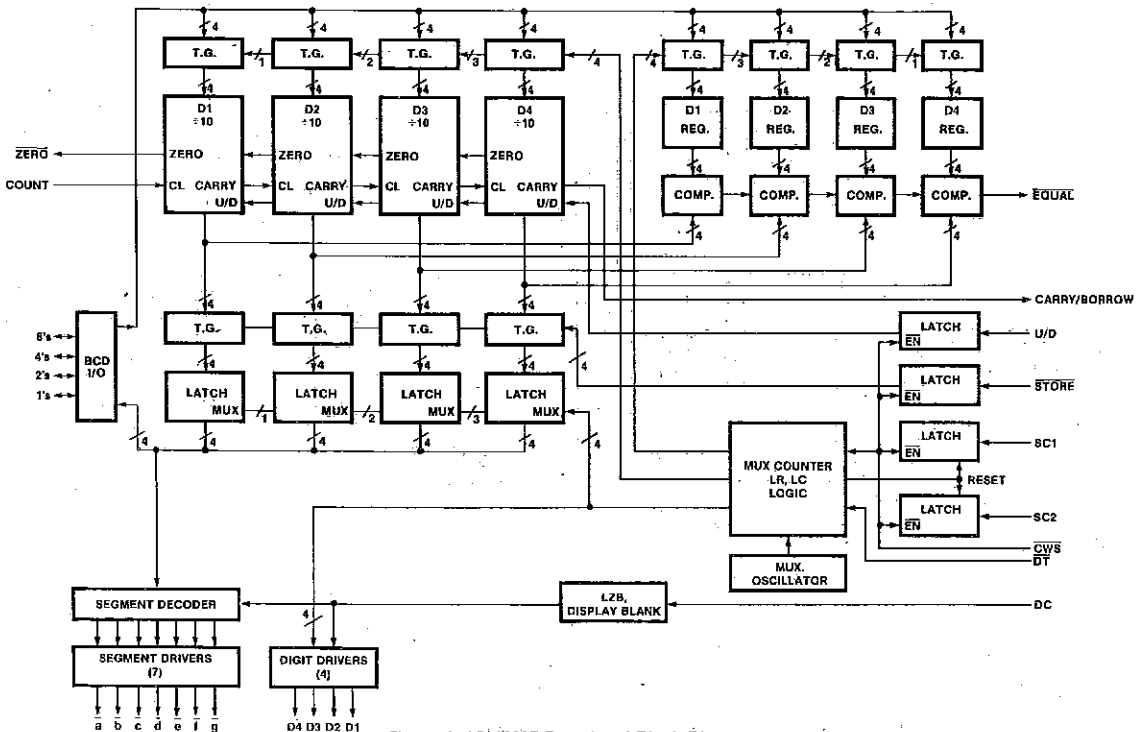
4 4 4 4 4 4 4 4

T.G. 1 T.G. 2 T.G. 3 T.G. 4 4 T.G. 3 T.G. 2 T.G. 1 T.G.

4 4 4 4 4 4 4 4

D1 ÷10 D2 ÷10 D3 ÷10 D4 ÷10 D1 REG. D2 REG. D3 REG. D4 REG.

$\overline{ZERO}$ ZERO ZERO ZERO ZERO

COUNT CL CARRY CL CARRY CL CARRY CL CARRY

U/D U/D U/D U/D

4 4 4 4

COMP. COMP. COMP. COMP. $\overline{EQUAL}$

4 4 4 4

4 4 4 4

CARRY/BORROW

8's 4's 2's 1's BCD I/O

T.G. T.G. T.G. T.G.

4 4 4 4 4

LATCH $\overline{EN}$ U/D

LATCH MUX 1 LATCH MUX 2 LATCH MUX 3 LATCH MUX

LATCH $\overline{EN}$ $\overline{STORE}$

LATCH $\overline{EN}$ SC1

4 4 4 4 4 4

MUX COUNTER LR, LC LOGIC

RESET

LATCH $\overline{EN}$ SC2

$\overline{CWS}$

$\overline{DT}$

MUX. OSCILLATOR

SEGMENT DECODER 4 LZB, DISPLAY BLANK DC

SEGMENT DRIVERS (7) DIGIT DRIVERS (4)

$\bar{a}$ $\bar{b}$ $\bar{c}$ $\bar{d}$ $\bar{e}$ $\bar{f}$ $\bar{g}$ D4 D3 D2 D1

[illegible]